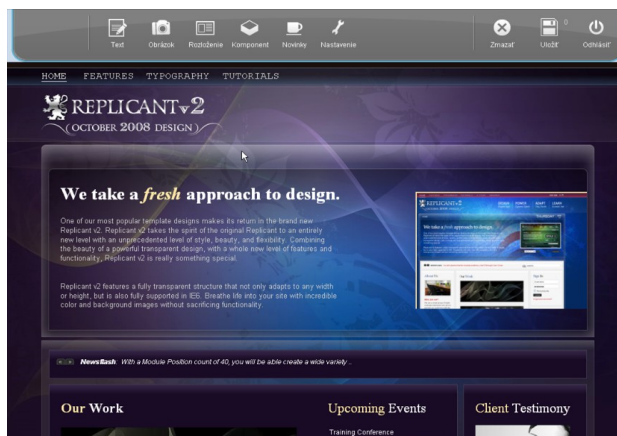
Text Obrázok Rozloženie Komponent Novinky Nastavenie

Zmazať Uložiť 0 Odhlásiť

HOME FEATURES TYPOGRAPHY TUTORIALS

REPLICANT v2
OCTOBER 2008 DESIGN

We take a fresh approach to design.

One of our most popular template designs makes its return in the brand new Replicant v2. Replicant v2 takes the spirit of the original Replicant to an entirely new level with an unprecedented level of style, beauty, and flexibility. Combining the beauty of a powerful transparent design, with a whole new level of features and functionality, Replicant v2 is really something special.

Replicant v2 features a fully transparent structure that not only adapts to any width or height, but is also fully supported in IE6. Breathe life into your site with incredible color and background images without sacrificing functionality.

NewsFlash: With a Module Position count of 40, you will be able create a wide variety .

Our Work

Upcoming Events

Training Conference

Client Testimony